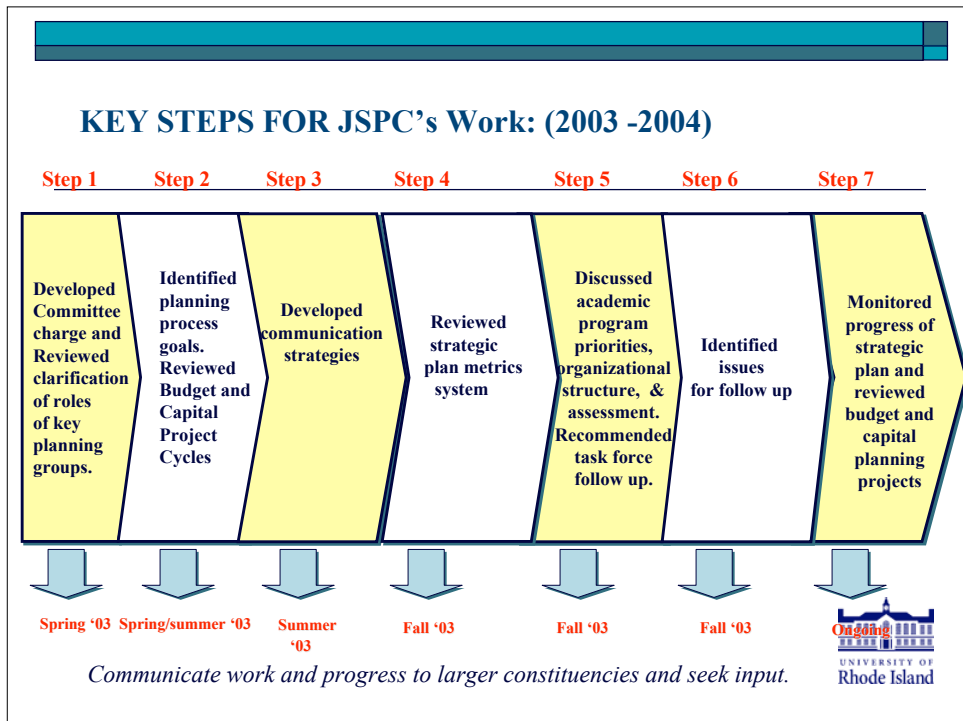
KEY STEPS FOR JSPC's Work: (2003 -2004)

Step 1
Step 2
Step 3
Step 4
Step 5
Step 6
Step 7

Developed Committee charge and Reviewed clarification of roles of key planning groups.

Identified planning process goals. Reviewed Budget and Capital Project Cycles

Developed communication strategies

Reviewed strategic plan metrics system

Discussed academic program priorities, organizational structure, & assessment. Recommended task force follow up.

Identified issues for follow up

Monitored progress of strategic plan and reviewed budget and capital planning projects

Spring '03
Spring/summer '03
Summer '03
Fall '03
Fall '03
Fall '03
Ongoing

Communicate work and progress to larger constituencies and seek input.

UNIVERSITY OF Rhode Island